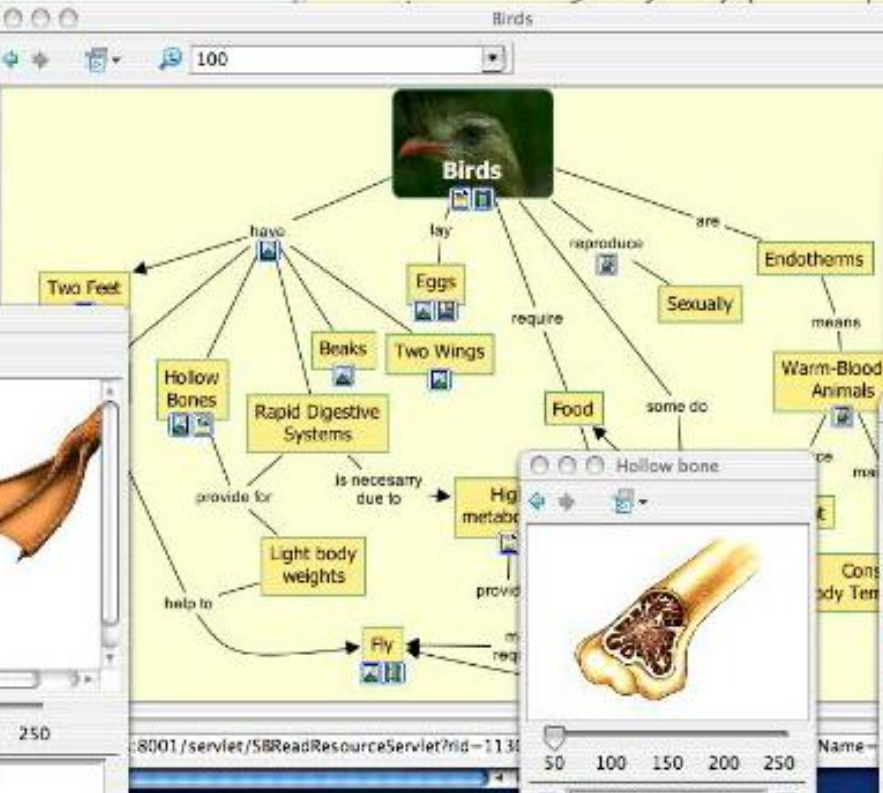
Birds

100

Birds

have

lay

reproduce

are

Two Feet

Eggs

Endotherms

Sexually

require

means

Beaks

Two Wings

Hollow Bones

Warm-Blood Animals

Rapid Digestive Systems

Food

some do

Hollow bone

provide for

is necesarry due to

Hig metabo

Light body weights

help to

provid

Cons ody Tem

Fly

250

:8001/servlet/SBReadResourceServlet?rid=113

50 100 150 200 250

Name